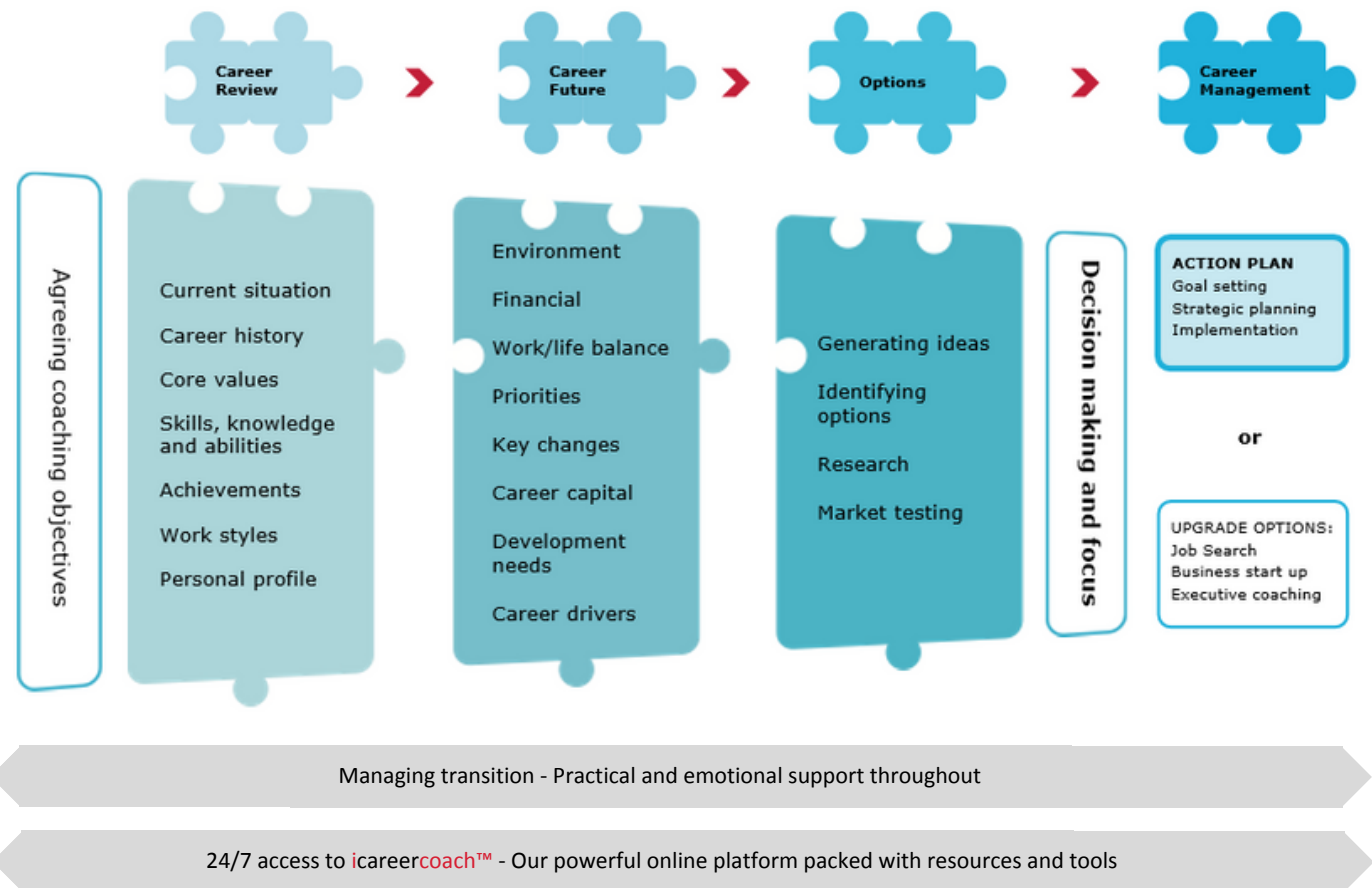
Career Review

Career Future

Options

Career Management

Agreeing coaching objectives

Current situation
Career history
Core values
Skills, knowledge and abilities
Achievements
Work styles
Personal profile

Environment
Financial
Work/life balance
Priorities
Key changes
Career capital
Development needs
Career drivers

Generating ideas
Identifying options
Research
Market testing

Decision making and focus

ACTION PLAN
Goal setting
Strategic planning
Implementation

or

UPGRADE OPTIONS:
Job Search
Business start up
Executive coaching

Managing transition - Practical and emotional support throughout

24/7 access to icareercoach™ - Our powerful online platform packed with resources and tools